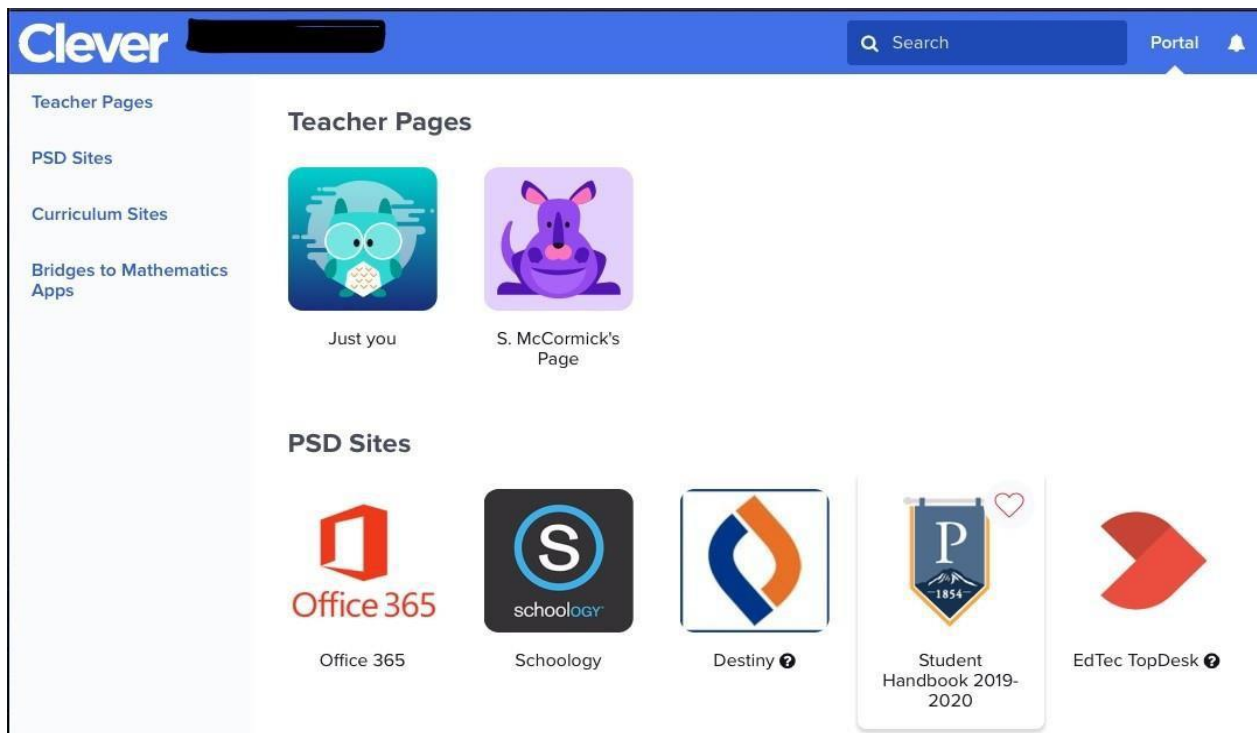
Clever

Search

Portal

Teacher Pages

PSD Sites

Curriculum Sites

Bridges to Mathematics Apps

Teacher Pages

Just you

S. McCormick's Page

PSD Sites

Office 365

Office 365

S

schoology

Schoology

Destiny

P

1854

Student Handbook 2019-2020

EdTec TopDesk